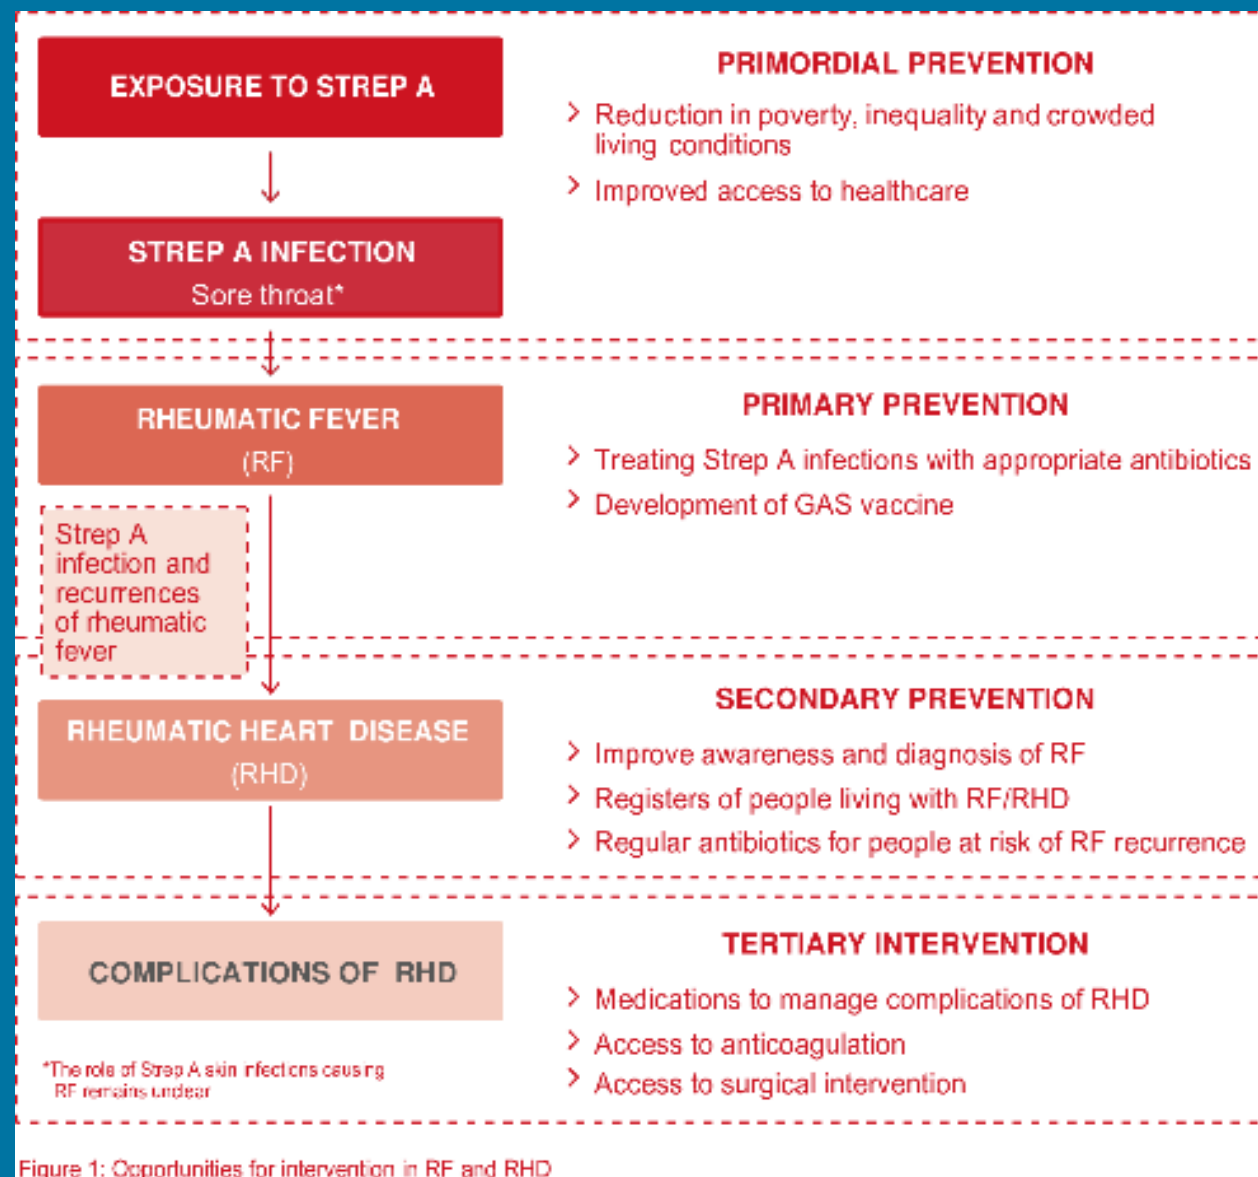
EXPOSURE TO STREP A

STREP A INFECTION
Sore throat*

PRIMORDIAL PREVENTION

› Reduction in poverty, inequality and crowded living conditions

› Improved access to healthcare

RHEUMATIC FEVER
(RF)

Strep A infection and recurrences of rheumatic fever

PRIMARY PREVENTION

› Treating Strep A infections with appropriate antibiotics

› Development of GAS vaccine

RHEUMATIC HEART DISEASE
(RHD)

SECONDARY PREVENTION

› Improve awareness and diagnosis of RF

› Registers of people living with RF/RHD

› Regular antibiotics for people at risk of RF recurrence

COMPLICATIONS OF RHD

*The role of Strep A skin infections causing RF remains unclear

TERTIARY INTERVENTION

› Medications to manage complications of RHD

› Access to anticoagulation

› Access to surgical intervention

Figure 1: Opportunities for intervention in RF and RHD